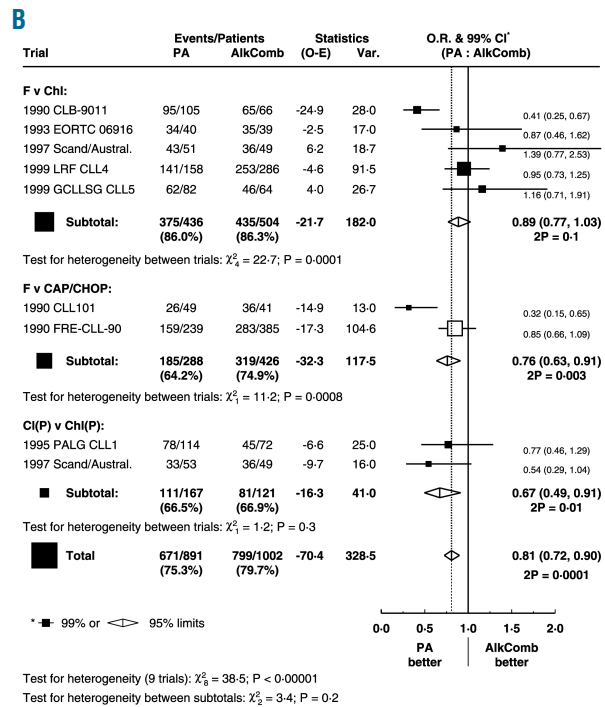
B

| Trial | Events/Patients PA | Events/Patients AlkComb | Statistics (O-E) | Statistics Var. | O.R. & 99% CI* (PA : AlkComb) |
|---|---|---|---|---|---|
| **F v Chl:** | | | | | |
| 1990 CLB-9011 | 95/105 | 65/66 | -24·9 | 28·0 | 0.41 (0.25, 0.67) |
| 1993 EORTC 06916 | 34/40 | 35/39 | -2·5 | 17·0 | 0.87 (0.46, 1.62) |
| 1997 Scand/Austral. | 43/51 | 36/49 | 6·2 | 18·7 | 1.39 (0.77, 2.53) |
| 1999 LRF CLL4 | 141/158 | 253/286 | -4·6 | 91·5 | 0.95 (0.73, 1.25) |
| 1999 GCLLSG CLL5 | 62/82 | 46/64 | 4·0 | 26·7 | 1.16 (0.71, 1.91) |
| **Subtotal:** | **375/436 (86.0%)** | **435/504 (86.3%)** | **-21·7** | **182·0** | **0.89 (0.77, 1.03) 2P = 0·1** |

Test for heterogeneity between trials: $\chi^2_4 = 22{\cdot}7$; P = 0·0001

| Trial | PA | AlkComb | (O-E) | Var. | O.R. & 99% CI |
|---|---|---|---|---|---|
| **F v CAP/CHOP:** | | | | | |
| 1990 CLL101 | 26/49 | 36/41 | -14·9 | 13·0 | 0.32 (0.15, 0.65) |
| 1990 FRE-CLL-90 | 159/239 | 283/385 | -17·3 | 104·6 | 0.85 (0.66, 1.09) |
| **Subtotal:** | **185/288 (64.2%)** | **319/426 (74.9%)** | **-32·3** | **117·5** | **0.76 (0.63, 0.91) 2P = 0.003** |

Test for heterogeneity between trials: $\chi^2_1 = 11{\cdot}2$; P = 0·0008

| Trial | PA | AlkComb | (O-E) | Var. | O.R. & 99% CI |
|---|---|---|---|---|---|
| **Cl(P) v Chl(P):** | | | | | |
| 1995 PALG CLL1 | 78/114 | 45/72 | -6·6 | 25·0 | 0.77 (0.46, 1.29) |
| 1997 Scand/Austral. | 33/53 | 36/49 | -9·7 | 16·0 | 0.54 (0.29, 1.04) |
| **Subtotal:** | **111/167 (66.5%)** | **81/121 (66.9%)** | **-16·3** | **41·0** | **0.67 (0.49, 0.91) 2P = 0.01** |

Test for heterogeneity between trials: $\chi^2_1 = 1{\cdot}2$; P = 0·3

| | PA | AlkComb | (O-E) | Var. | O.R. & 99% CI |
|---|---|---|---|---|---|
| **Total** | **671/891 (75.3%)** | **799/1002 (79.7%)** | **-70·4** | **328·5** | **0.81 (0.72, 0.90) 2P = 0.0001** |

* 99% or 95% limits

0·0 0·5 1·0 1·5 2·0

PA better | AlkComb better

Test for heterogeneity (9 trials): $\chi^2_8 = 38{\cdot}5$; P < 0·00001
Test for heterogeneity between subtotals: $\chi^2_2 = 3{\cdot}4$; P = 0·2